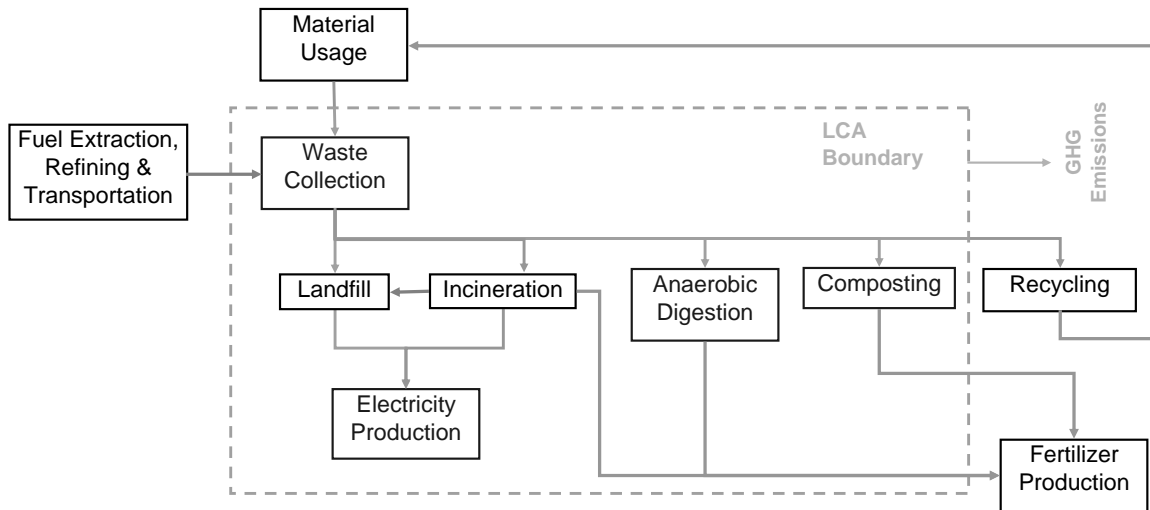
Material Usage

Fuel Extraction, Refining & Transportation

Waste Collection

LCA Boundary

GHG Emissions

Landfill

Incineration

Anaerobic Digestion

Composting

Recycling

Electricity Production

Fertilizer Production